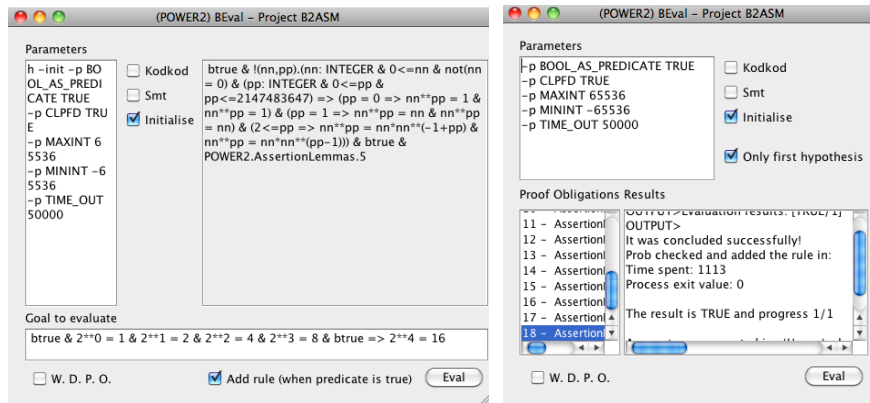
(POWER2) BEval - Project B2ASM

Parameters

h -init -p BOOL_AS_PREDICATE TRUE
-p CLPFD TRUE
-p MAXINT 65536
-p MININT -65536
-p TIME_OUT 50000

Kodkod

Smt

Initialise

btrue & !(nn,pp).(nn: INTEGER & 0<=nn & not(nn = 0) & (pp: INTEGER & 0<=pp & pp<=2147483647) => (pp = 0 => nn**pp = 1 & nn**pp = 1) & (pp = 1 => nn**pp = nn & nn**pp = nn) & (2<=pp => nn**pp = nn*nn**(-1+pp) & nn**pp = nn*nn**(pp-1))) & btrue & POWER2.AssertionLemmas.5

Goal to evaluate

btrue & 2**0 = 1 & 2**1 = 2 & 2**2 = 4 & 2**3 = 8 & btrue => 2**4 = 16

W. D. P. O.

Add rule (when predicate is true)

Eval

(POWER2) BEval - Project B2ASM

Parameters

-p BOOL_AS_PREDICATE TRUE
-p CLPFD TRUE
-p MAXINT 65536
-p MININT -65536
-p TIME_OUT 50000

Kodkod

Smt

Initialise

Only first hypothesis

Proof Obligations Results

11 - Assertionl
12 - Assertionl
13 - Assertionl
14 - Assertionl
15 - Assertionl
16 - Assertionl
17 - Assertionl
18 - Assertion

OUTPUT>Evaluation results: [TRUE/1]
OUTPUT>
It was concluded successfully!
Prob checked and added the rule in:
Time spent: 1113
Process exit value: 0

The result is TRUE and progress 1/1

W. D. P. O.

Eval